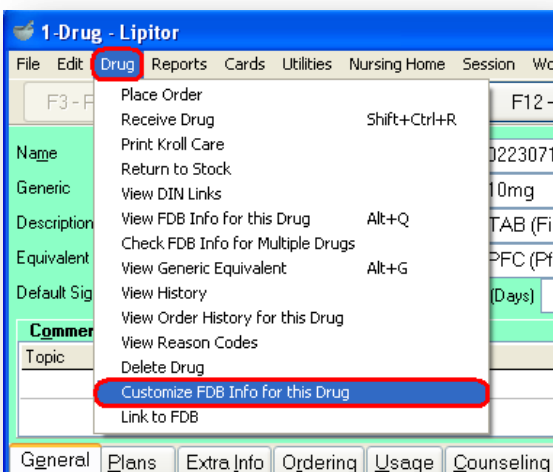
1-Drug - Lipitor

File Edit Drug Reports Cards Utilities Nursing Home Session Wo

F3 - F F12 -

Name 0223071

Generic 10mg

Description TAB (Fi

Equivalent PFC (Pf

Default Sig (Days)

Commer

Topic

Place Order
Receive Drug Shift+Ctrl+R
Print Kroll Care
Return to Stock
View DIN Links
View FDB Info for this Drug Alt+Q
Check FDB Info for Multiple Drugs
View Generic Equivalent Alt+G
View History
View Order History for this Drug
View Reason Codes
Delete Drug
Customize FDB Info for this Drug
Link to FDB

General Plans Extra Info Ordering Usage Counseling